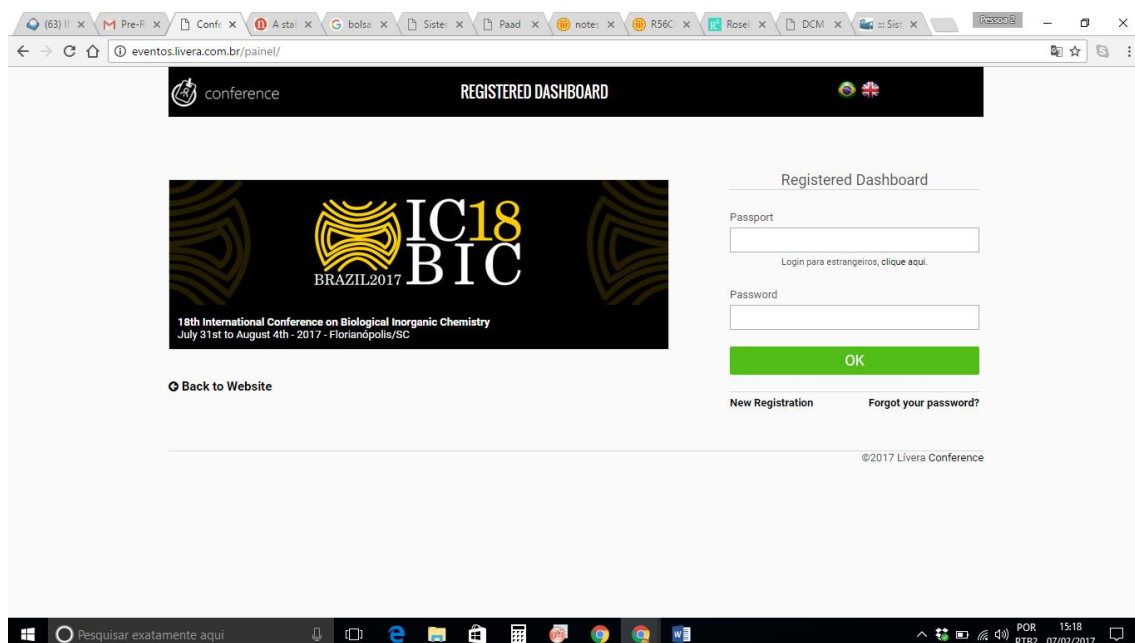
(63) I × M Pre-F × Confe × A stal × G bolsa × Sister × Paad × notes × R56C × Rosel × DCM × ::: Sist ×

Pessoa 2

eventos.livera.com.br/painel/

conference

REGISTERED DASHBOARD

IC18BIC
BRAZIL2017

18th International Conference on Biological Inorganic Chemistry
July 31st to August 4th - 2017 - Florianópolis/SC

Back to Website

Registered Dashboard

Passport

Login para estrangeiros, clique aqui.

Password

OK

New Registration

Forgot your password?

©2017 Livera Conference

Pesquisar exatamente aqui

POR PTB2 15:18 07/02/2017